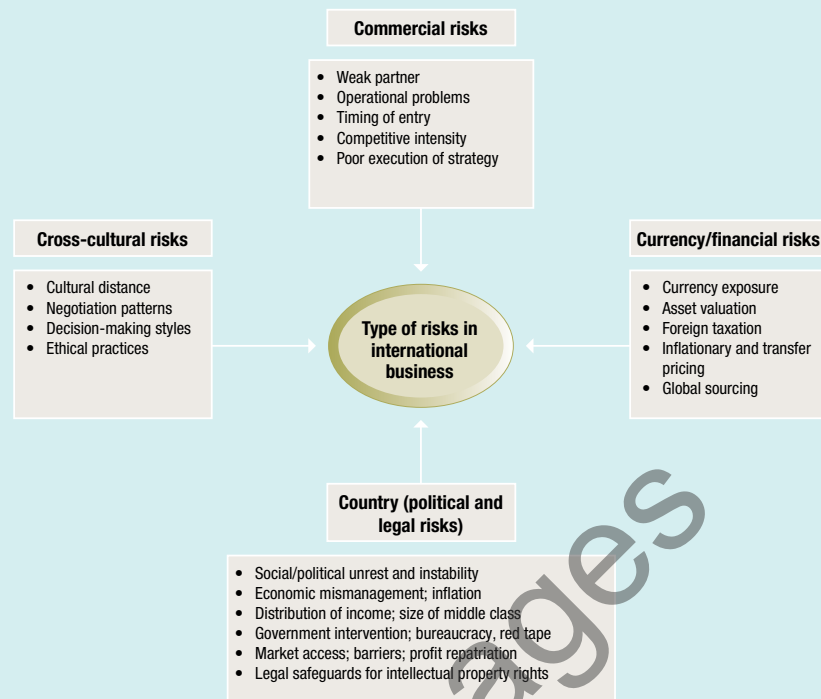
Commercial risks

- Weak partner
- Operational problems
- Timing of entry
- Competitive intensity
- Poor execution of strategy

Cross-cultural risks

- Cultural distance
- Negotiation patterns
- Decision-making styles
- Ethical practices

Type of risks in international business

Currency/financial risks

- Currency exposure
- Asset valuation
- Foreign taxation
- Inflationary and transfer pricing
- Global sourcing

Country (political and legal risks)

- Social/political unrest and instability
- Economic mismanagement; inflation
- Distribution of income; size of middle class
- Government intervention; bureaucracy, red tape
- Market access; barriers; profit repatriation
- Legal safeguards for intellectual property rights

ages